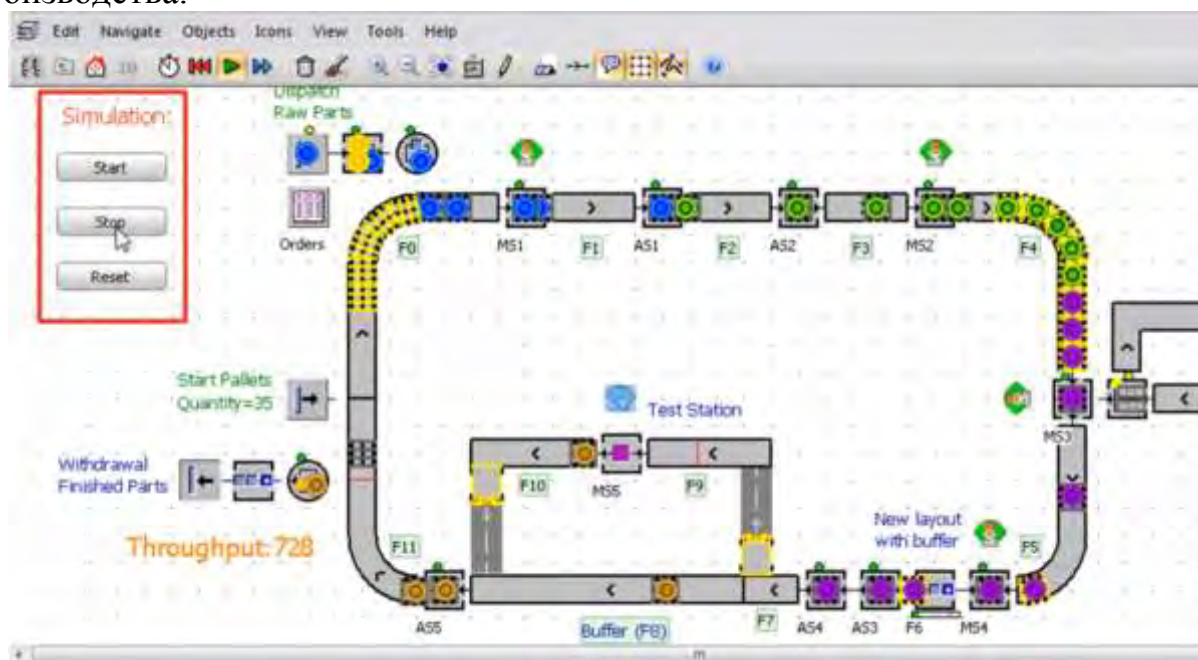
оизводства.

Edit Navigate Objects Icons View Tools Help

Simulation:
Start
Stop
Reset

Dispatch Raw Parts

Orders

F0 MS1 F1 AS1 F2 AS2 F3 MS2 F4

Start Pallets Quantity=35

Test Station

MS3

Withdrawal Finished Parts

F10 MS5 F9

Throughput: 728

New layout with buffer

F11 F5

AS5 Buffer (F8) F7 AS4 AS3 F6 MS4